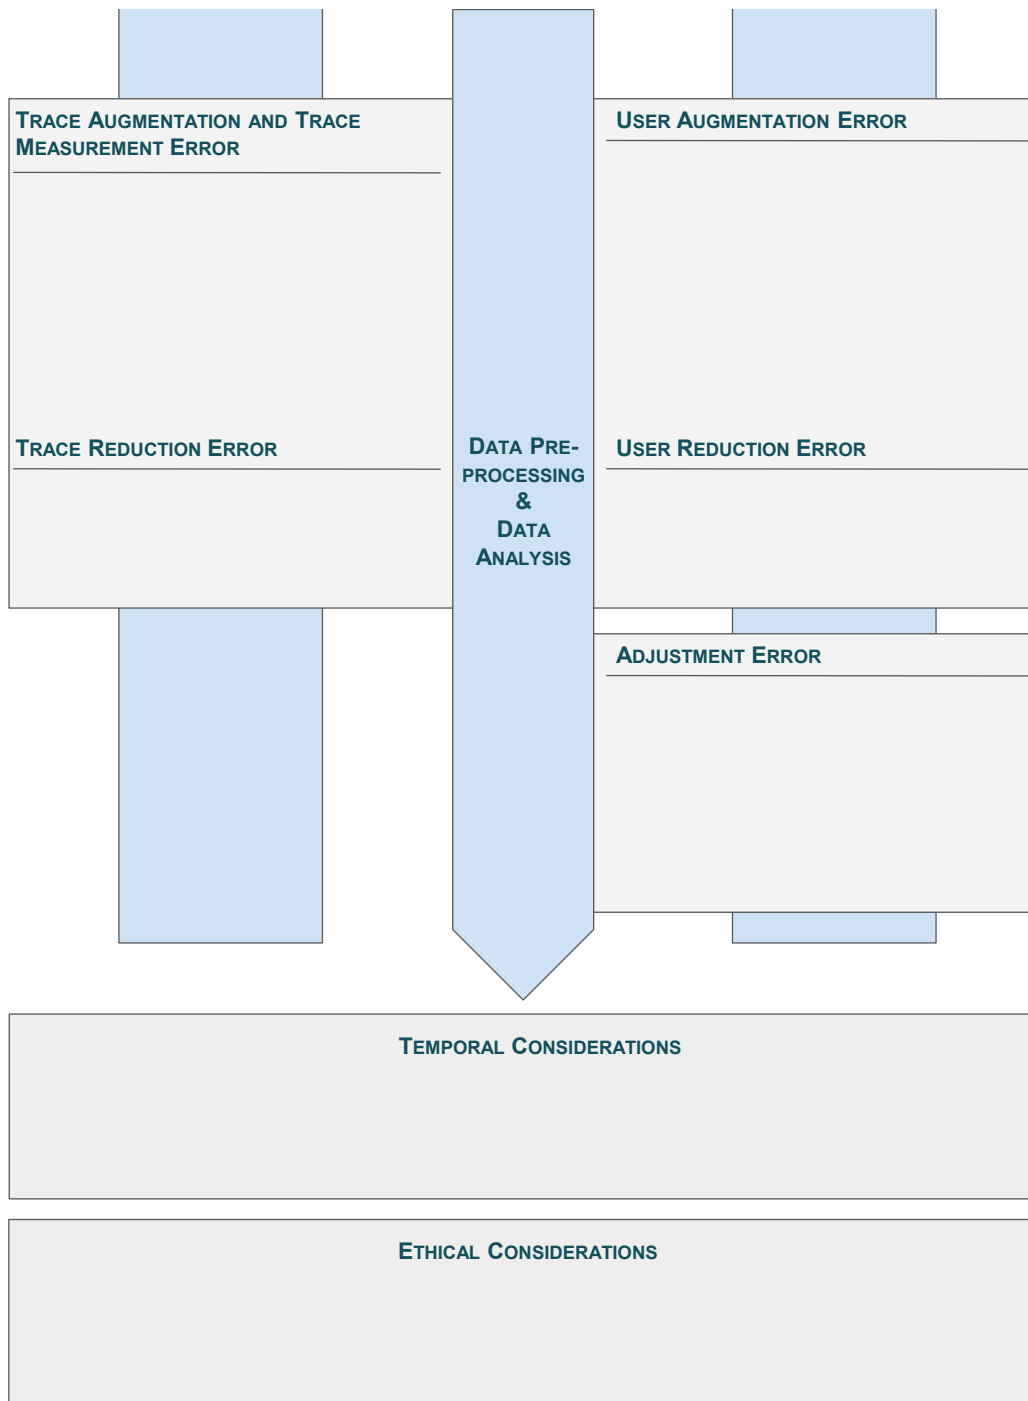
Trace Augmentation and Trace Measurement Error

User Augmentation Error

Trace Reduction Error

Data Preprocessing & Data Analysis

User Reduction Error

Adjustment Error

Temporal Considerations

Ethical Considerations